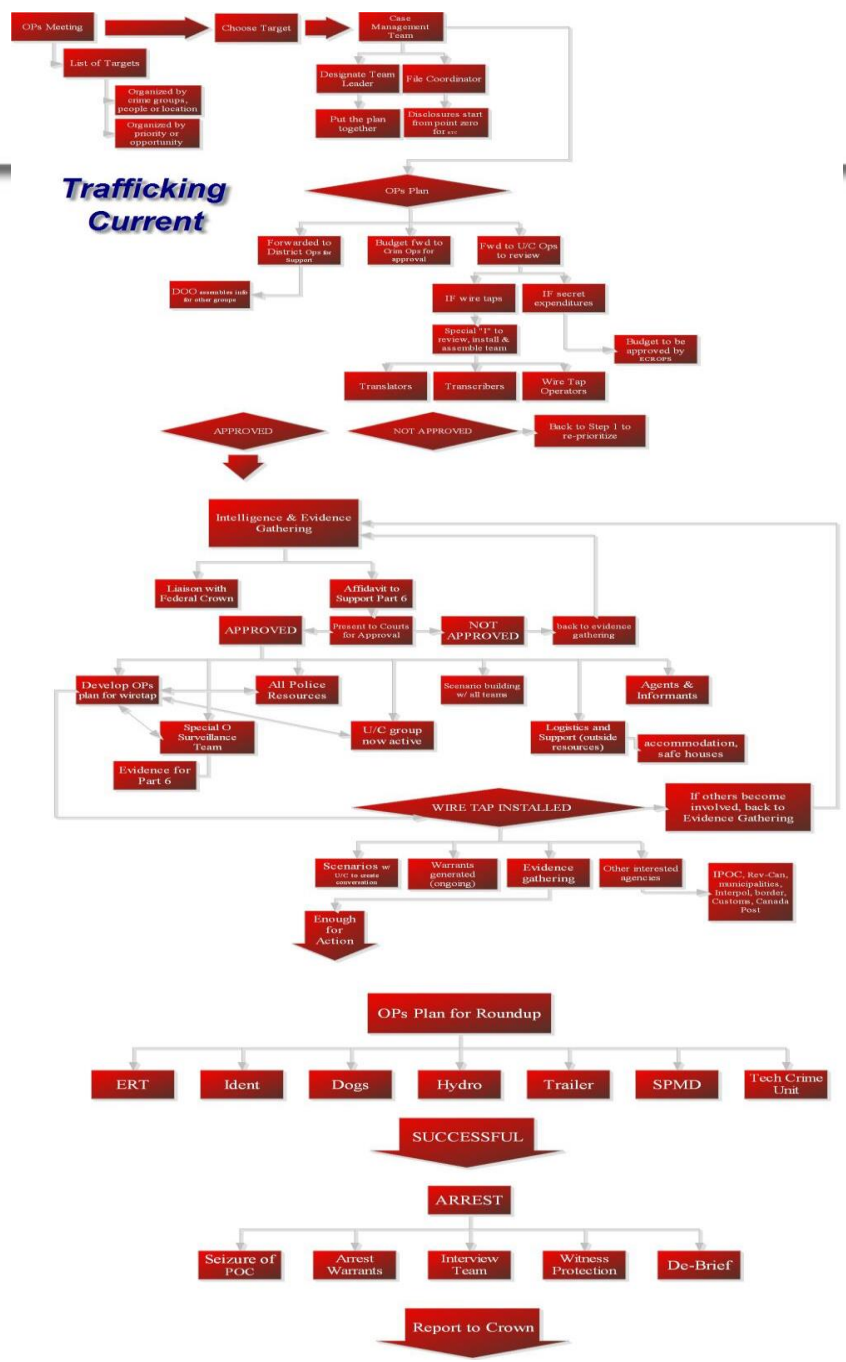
OPs Meeting

Choose Target

Case Management Team

List of Targets

Organized by crime groups, people or location

Organized by priority or opportunity

Designate Team Leader

File Coordinator

Put the plan together

Disclosures start from point zero for etc

Trafficking Current

OPs Plan

Forwarded to District Ops for Support

Budget fwd to Crim Ops for approval

Fwd to U/C Ops to review

DOO assembles info for other groups

IF wire taps

IF secret expenditures

Special "I" to review, install & assemble team

Budget to be approved by ECROPS

Translators

Transcribers

Wire Tap Operators

APPROVED

NOT APPROVED

Back to Step 1 to re-prioritize

Intelligence & Evidence Gathering

Liaison with Federal Crown

Affidavit to Support Part 6

APPROVED

Present to Courts for Approval

NOT APPROVED

back to evidence gathering

Develop OPs plan for wiretap

All Police Resources

Scenario building w/ all teams

Agents & Informants

Special O Surveillance Team

U/C group now active

Logistics and Support (outside resources)

accommodation, safe houses

Evidence for Part 6

WIRE TAP INSTALLED

If others become involved, back to Evidence Gathering

Scenarios w U/C to create conversation

Warrants generated (ongoing)

Evidence gathering

Other interested agencies

IPOC, Rev-Can, municipalities, Interpol, border, Customs, Canada Post

Enough for Action

OPs Plan for Roundup

ERT

Ident

Dogs

Hydro

Trailer

SPMD

Tech Crime Unit

SUCCESSFUL

ARREST

Seizure of POC

Arrest Warrants

Interview Team

Witness Protection

De-Brief

Report to Crown